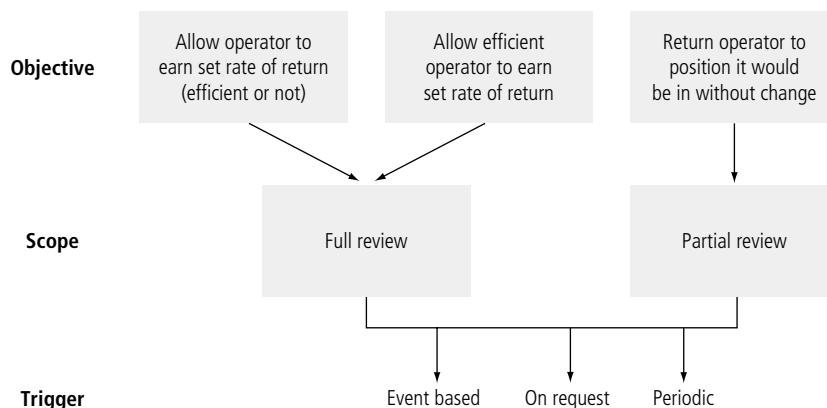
Objective

Allow operator to earn set rate of return (efficient or not)

Allow efficient operator to earn set rate of return

Return operator to position it would be in without change

Scope

Full review

Partial review

Trigger

Event based

On request

Periodic